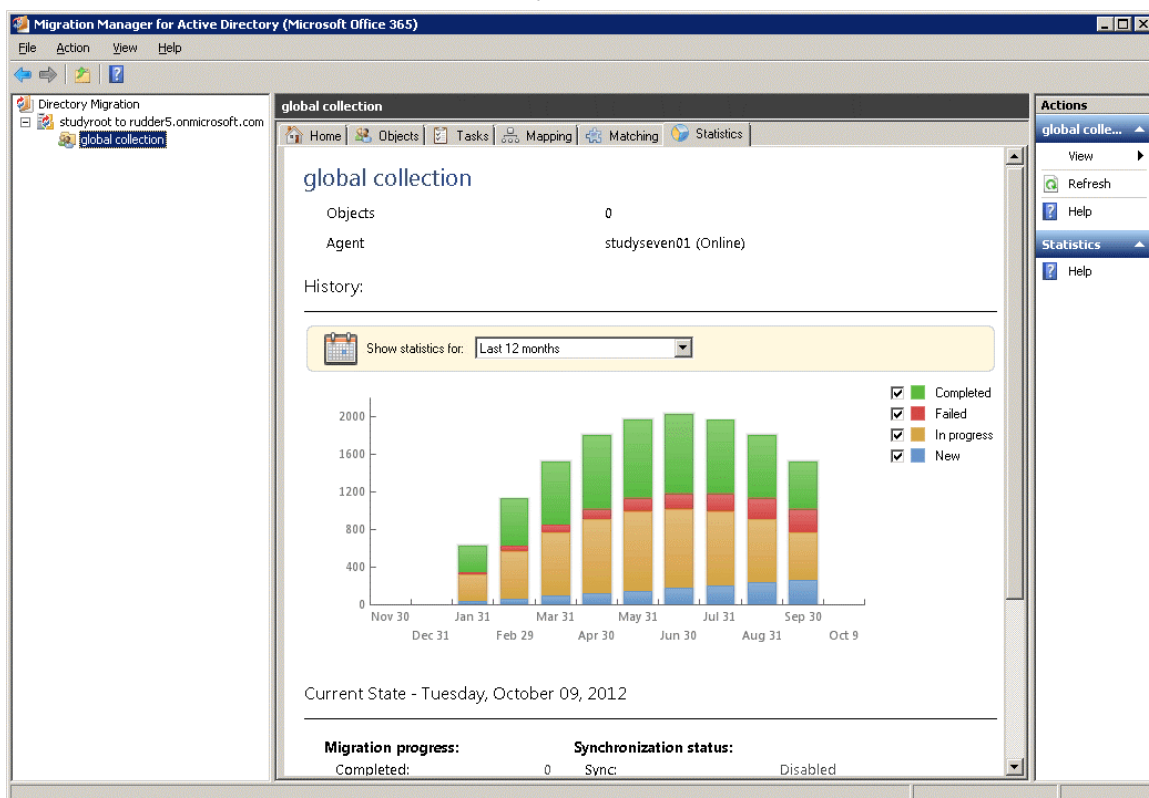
Migration Manager for Active Directory (Microsoft Office 365)

File Action View Help

Directory Migration
studyroot to rudder5.onmicrosoft.com
global collection

global collection

Home Objects Tasks Mapping Matching Statistics

global collection

Objects 0
Agent studyseven01 (Online)

History:

Show statistics for: Last 12 months

Completed
Failed
In progress
New

2000
1600
1200
800
400
0

Nov 30 Jan 31 Mar 31 May 31 Jul 31 Sep 30
Dec 31 Feb 29 Apr 30 Jun 30 Aug 31 Oct 9

Current State - Tuesday, October 09, 2012

Migration progress:
Completed: 0

Synchronization status:
Sync: Disabled

Actions
global colle...
View
Refresh
Help
Statistics
Help